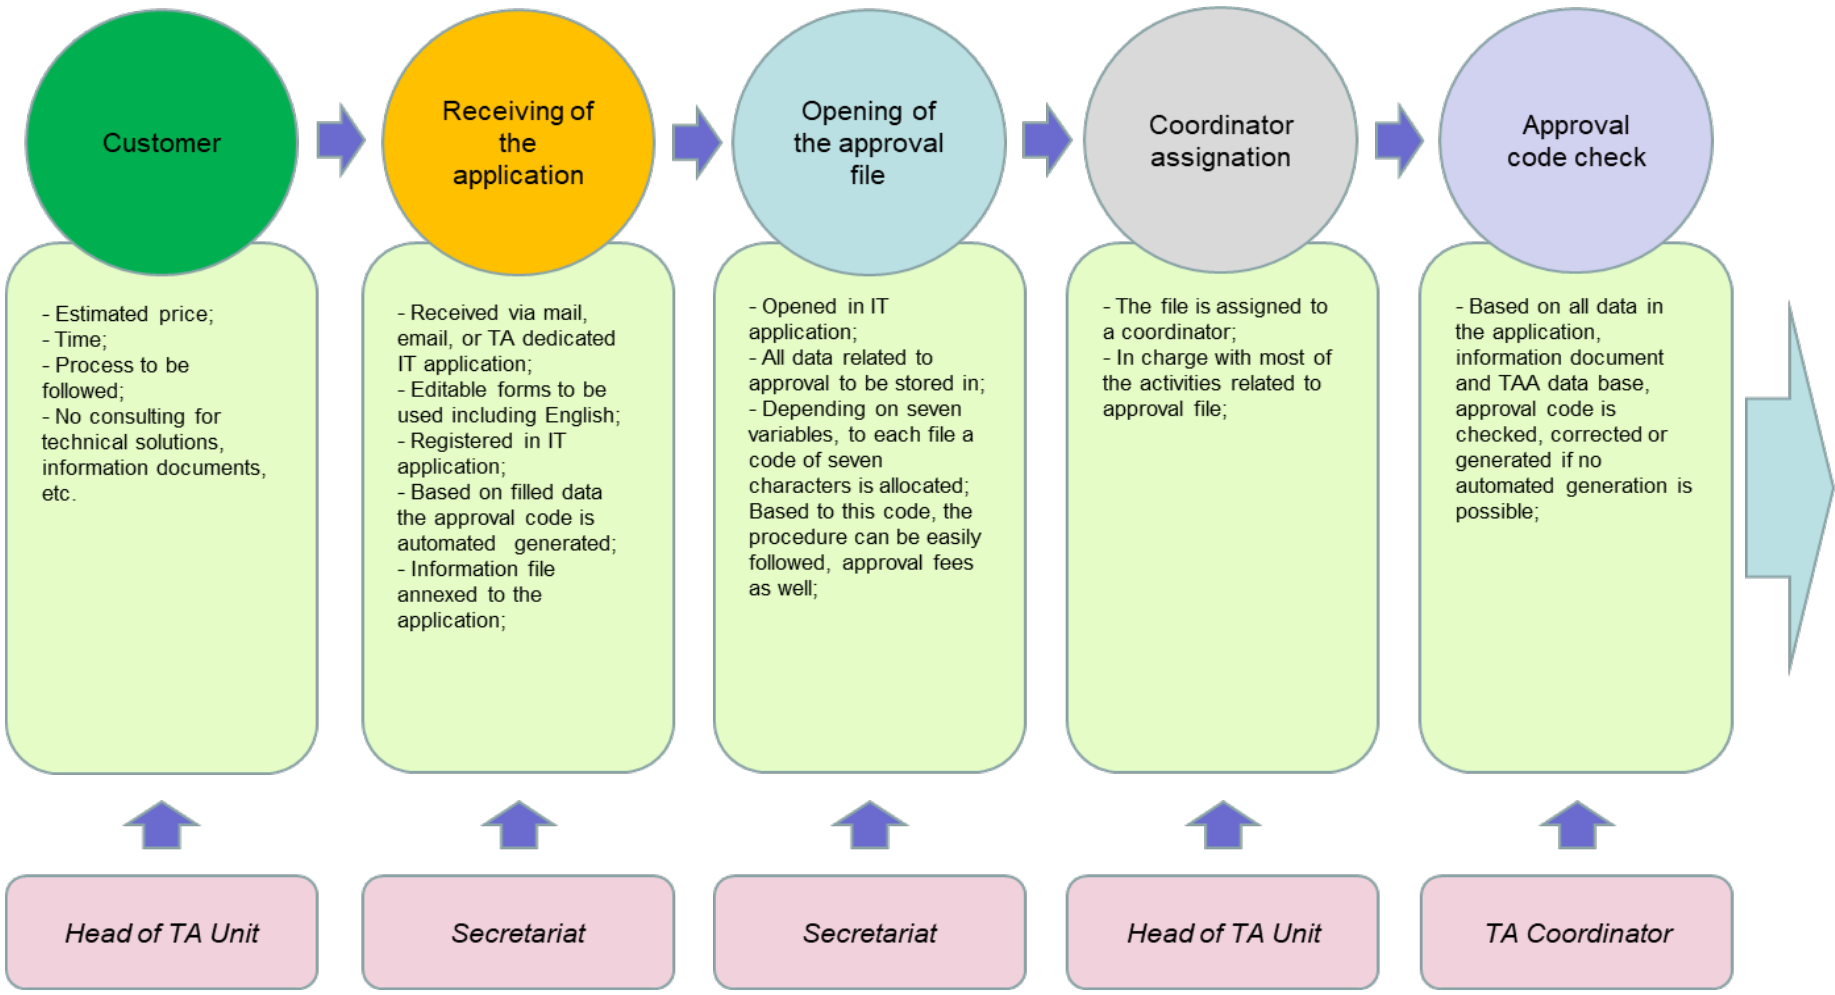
Customer

- Estimated price;
- Time;
- Process to be followed;
- No consulting for technical solutions, information documents, etc.

Head of TA Unit

Receiving of the application

- Received via mail, email, or TA dedicated IT application;
- Editable forms to be used including English;
- Registered in IT application;
- Based on filled data the approval code is automated generated;
- Information file annexed to the application;

Secretariat

Opening of the approval file

- Opened in IT application;
- All data related to approval to be stored in;
- Depending on seven variables, to each file a code of seven characters is allocated; Based to this code, the procedure can be easily followed, approval fees as well;

Secretariat

Coordinator assignation

- The file is assigned to a coordinator;
- In charge with most of the activities related to approval file;

Head of TA Unit

Approval code check

- Based on all data in the application, information document and TAA data base, approval code is checked, corrected or generated if no automated generation is possible;

TA Coordinator